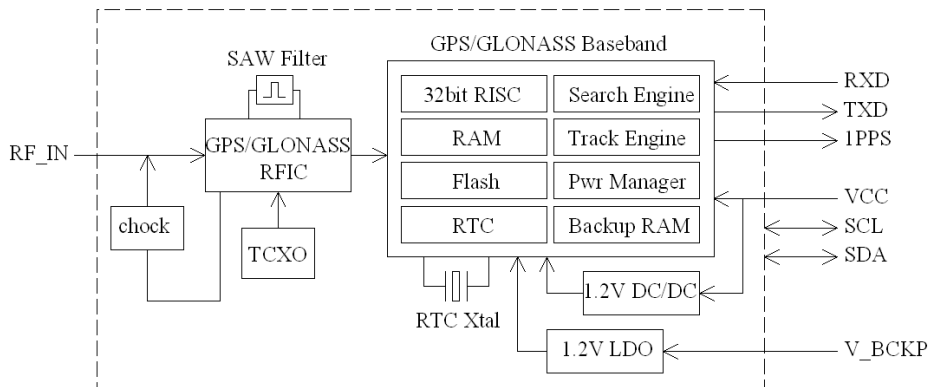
SAW Filter

GPS/GLONASS Baseband

| 32bit RISC | Search Engine |
|---|---|
| RAM | Track Engine |
| Flash | Pwr Manager |
| RTC | Backup RAM |

RF_IN

GPS/GLONASS RFIC

chock

TCXO

RTC Xtal

1.2V DC/DC

1.2V LDO

RXD

TXD

1PPS

VCC

SCL

SDA

V_BCKP